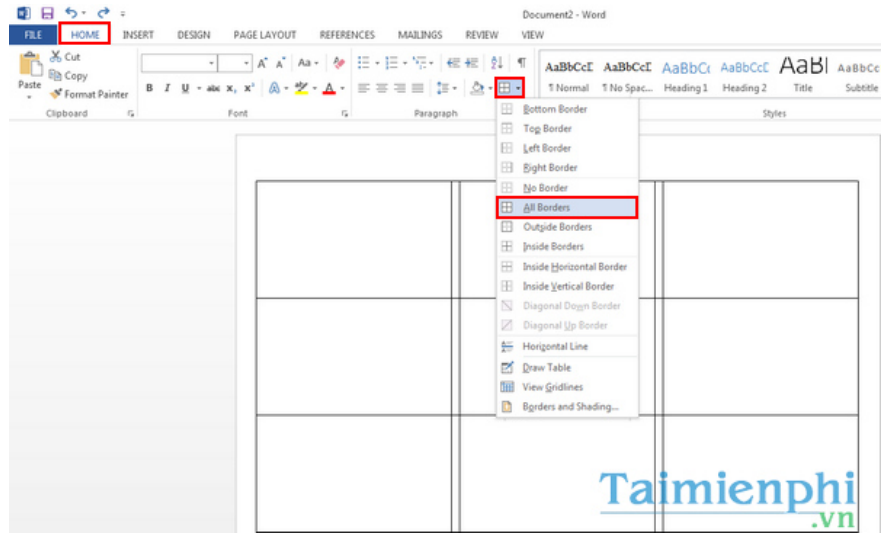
Document2 - Word

FILE HOME INSERT DESIGN PAGE LAYOUT REFERENCES MAILINGS REVIEW VIEW

Cut
Copy
Paste
Format Painter
Clipboard

B I U abc $x_2$ $x^2$ A
Font

Paragraph

AaBbCcI AaBbCcI AaBbC( AaBbCcI AaBl AaBbCc
¶ Normal ¶ No Spac... Heading 1 Heading 2 Title Subtitle
Styles

Bottom Border
Top Border
Left Border
Right Border
No Border
All Borders
Outside Borders
Inside Borders
Inside Horizontal Border
Inside Vertical Border
Diagonal Down Border
Diagonal Up Border
Horizontal Line
Draw Table
View Gridlines
Borders and Shading...

Taimienphi
.vn